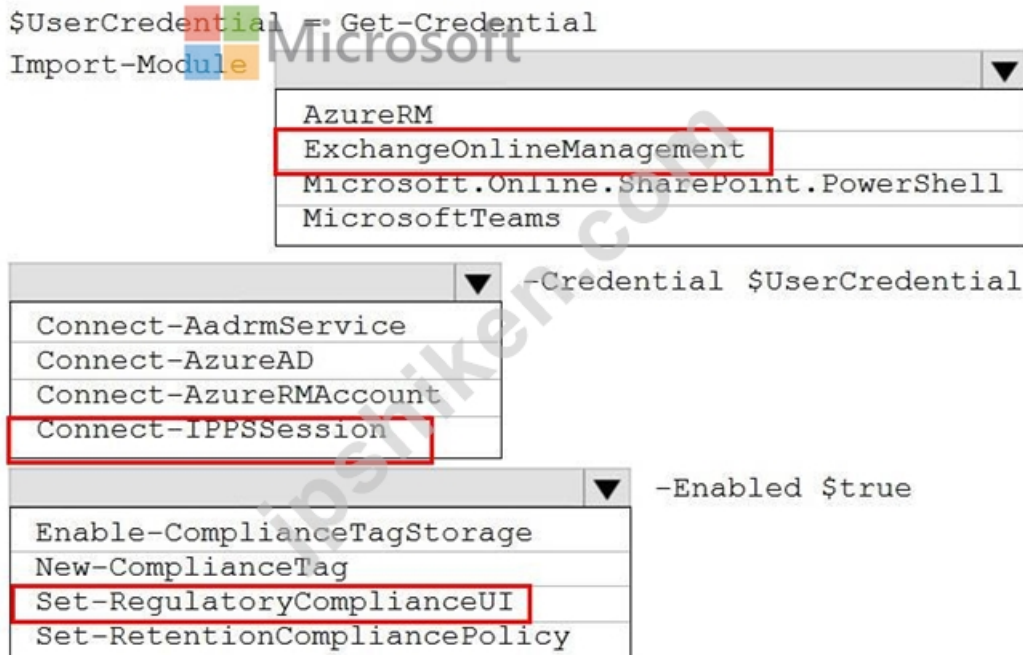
$UserCredential = Get-Credential
Import-Module

Microsoft

AzureRM
ExchangeOnlineManagement
Microsoft.Online.SharePoint.PowerShell
MicrosoftTeams

-Credential $UserCredential

Connect-AadrmService
Connect-AzureAD
Connect-AzureRMAccount
Connect-IPPSSession

-Enabled $true

Enable-ComplianceTagStorage
New-ComplianceTag
Set-RegulatoryComplianceUI
Set-RetentionCompliancePolicy

ipshiken.com